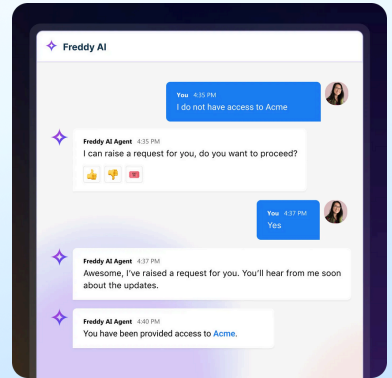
Freddy AI

You 4:35 PM
I do not have access to Acme

Freddy AI Agent 4:35 PM
I can raise a request for you, do you want to proceed?

You 4:37 PM
Yes

Freddy AI Agent 4:37 PM
Awesome, I've raised a request for you. You'll hear from me soon about the updates.

Freddy AI Agent 4:40 PM
You have been provided access to Acme.